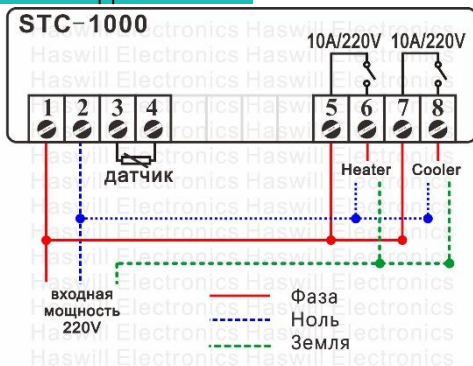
STC-1000

Haswill Electronics Haswill Electronics

10A/220V 10A/220V

1 2 3 4

5 6 7 8

датчик

Heater Cooler

входная мощность 220V

Фаза

Ноль

Земля

Haswill Electronics Haswill Electronics Haswill Electronics Haswill Electronics Haswill Electronics Haswill Electronics Haswill Electronics Haswill Electronics Haswill Electronics Haswill Electronics Haswill Electronics Haswill Electronics Haswill Electronics Haswill Electronics Haswill Electronics Haswill Electronics Haswill Electronics Haswill Electronics